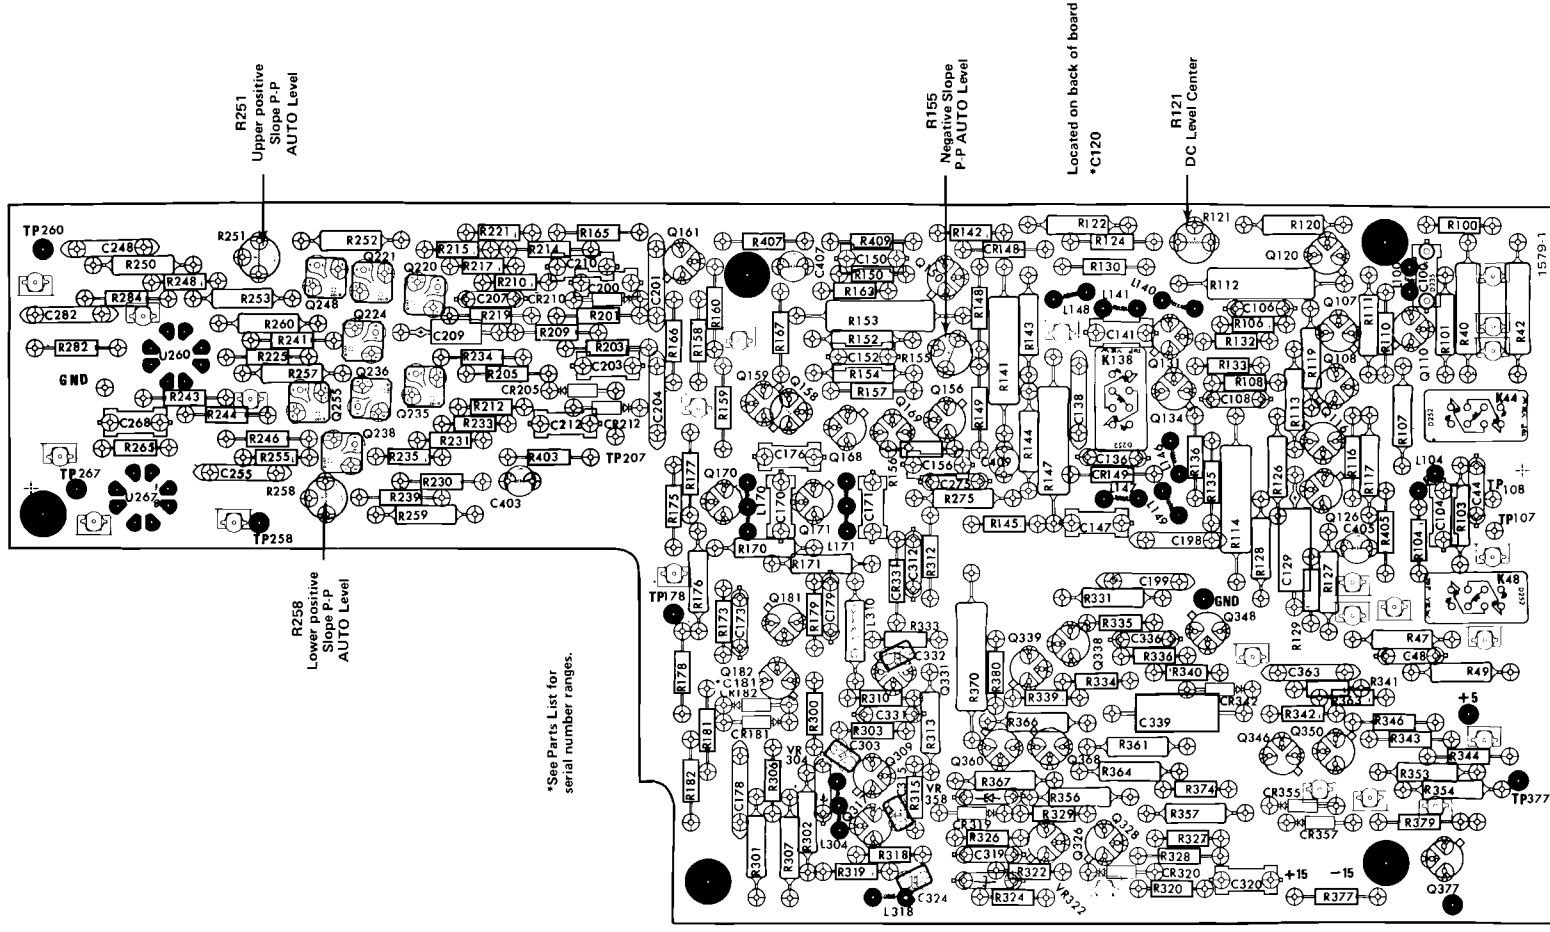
R251
Upper positive
Slope P-P
AUTO Level

R155
Negative Slope
P-P AUTO Level

Located on back of board
*C120

R121
DC Level Center

1579-1

TP260
C248
R250
R251
R252
R215
R221
R217
R214
R165
Q161
R248
R284
C282
R253
Q248
Q221
Q220
R210
C207
CR210
C210
C200
R260
R241
Q224
R219
R209
R201
R282
U260
R225
C209
R234
R203
C203
R257
Q236
R205
CR205
GND
R243
R244
Q253
Q235
R212
R233
C212
CR212
C268
R246
Q238
R231
R265
R255
R235
R403
TP207
C255
R258
R230
C403
TP267
U267
R239
R259
TP258

R258
Lower positive
Slope P-P
AUTO Level

*See Parts List for
serial number ranges.

C201
R166
R168
R160
C204
R159
R177
R175
Q170
L170
Q171
C171
R170
L171
R171
R176
TP178
R173
C173
C179
R179
Q181
R178
Q182
*C181
CR182
R181
CR181
R300
R182
C178
R306
VR 304
R302
R307
R301
L304
R407
C407
R409
C150
R150
R163
R167
R153
R152
C152
R155
Q159
Q158
R154
R157
Q156
Q168
C176
R156
C156
C27
R275
C409
R142
CR148
R122
R124
R121
R120
Q120
R100
R130
R112
L148
L141
L140
C141
K138
R143
R148
R141
R149
R144
R147
C138
C136
CR149
L147
L149
R136
R135
Q134
R145
C147
C198
R114
R128
C129
R127
R129
C106
R106
R132
R133
R108
C108
R119
R113
R126
Q107
Q108
R111
R110
R101
R40
R42
Q110
C104
L104
C44
R103
R104
R107
K44
K48
TP 108
TP107
C405
R405
R116
R117
Q126
R47
C48
R49
GND
Q348
C199
R331
R335
C336
R336
Q338
Q339
R340
R334
R339
R333
C332
R310
C331
R303
C303
R313
Q331
L310
C312
R312
R333
C333
R370
R380
C339
CR342
R341
C363
R342
R343
R346
R344
R353
R354
R361
Q346
Q350
+5
TP377
R366
Q360
Q358
R364
R367
R374
R356
R357
CR355
CR357
R379
R329
R326
R327
R317
C319
Q326
Q328
R328
R322
CR320
R320
C320
+15
-15
R377
Q377
R315
VR 358
R318
R319
C324
L318
R324
VR322